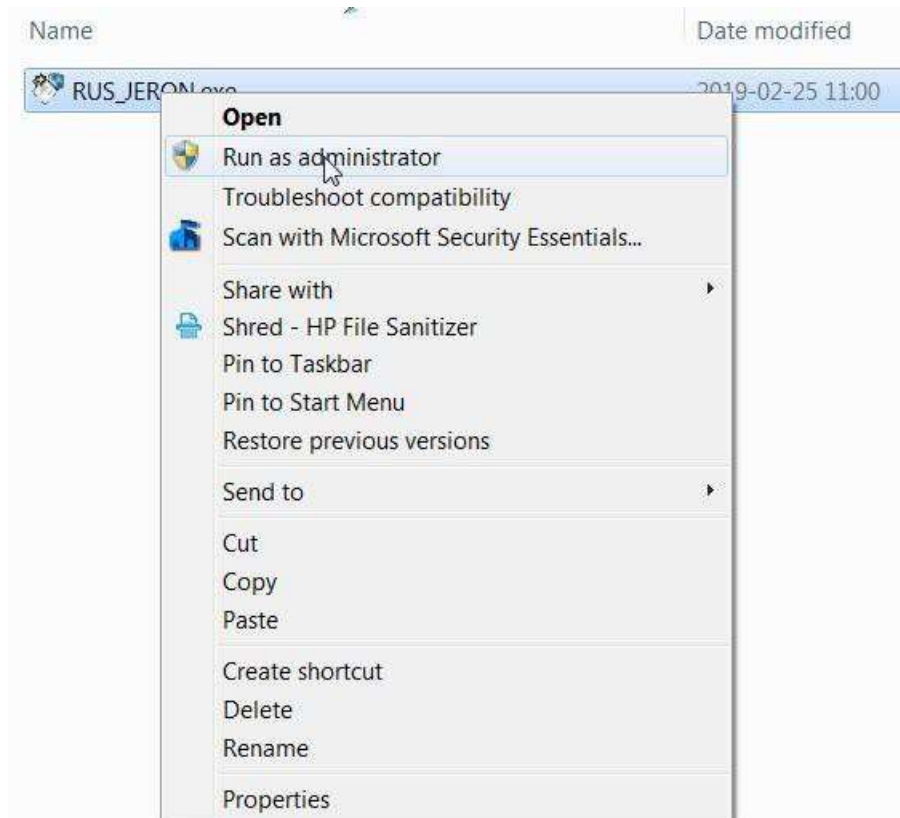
Name

Date modified

RUS_JERON.exe

2019-02-25 11:00

Open
Run as administrator
Troubleshoot compatibility
Scan with Microsoft Security Essentials...
Share with
Shred - HP File Sanitizer
Pin to Taskbar
Pin to Start Menu
Restore previous versions
Send to
Cut
Copy
Paste
Create shortcut
Delete
Rename
Properties